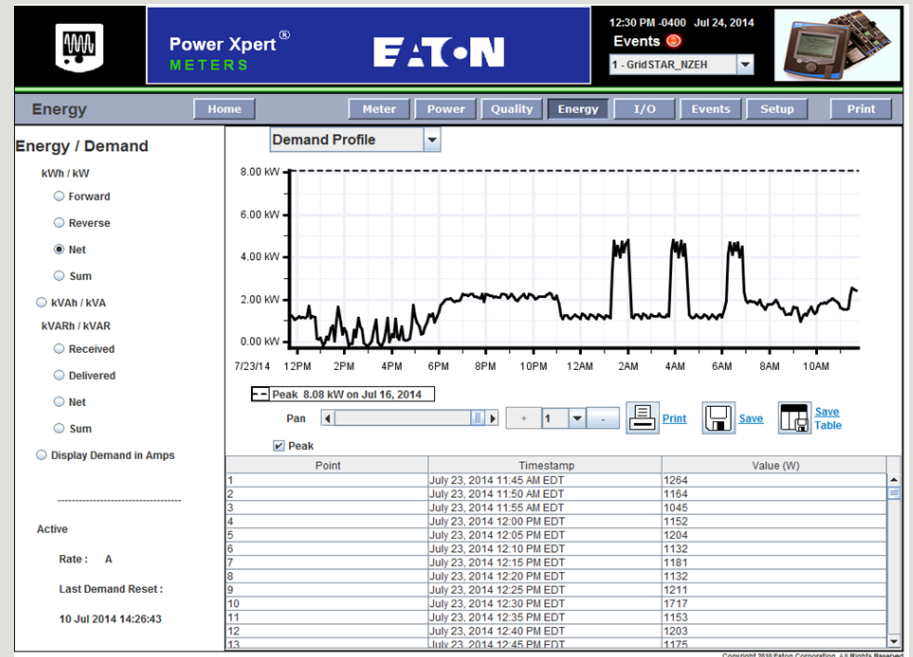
Power Xpert®
METERS
EATON
12:30 PM -0400 Jul 24, 2014
Events
1 - GridSTAR_NZEH

Energy
Home Meter Power Quality Energy I/O Events Setup Print

Energy / Demand
kWh / kW
Forward
Reverse
Net
Sum
kVAh / kVA
kVARh / kVAR
Received
Delivered
Net
Sum
Display Demand in Amps

------------------------------------

Active

Rate : A

Last Demand Reset :

10 Jul 2014 14:26:43

Demand Profile

8.00 kW
6.00 kW
4.00 kW
2.00 kW
0.00 kW
7/23/14 12PM 2PM 4PM 6PM 8PM 10PM 12AM 2AM 4AM 6AM 8AM 10AM

Peak 8.08 kW on Jul 16, 2014
Pan
+ 1 -
Print
Save
Save Table
Peak

| Point | Timestamp | Value (W) |
|---|---|---|
| 1 | July 23, 2014 11:45 AM EDT | 1264 |
| 2 | July 23, 2014 11:50 AM EDT | 1164 |
| 3 | July 23, 2014 11:55 AM EDT | 1045 |
| 4 | July 23, 2014 12:00 PM EDT | 1152 |
| 5 | July 23, 2014 12:05 PM EDT | 1204 |
| 6 | July 23, 2014 12:10 PM EDT | 1132 |
| 7 | July 23, 2014 12:15 PM EDT | 1181 |
| 8 | July 23, 2014 12:20 PM EDT | 1132 |
| 9 | July 23, 2014 12:25 PM EDT | 1211 |
| 10 | July 23, 2014 12:30 PM EDT | 1717 |
| 11 | July 23, 2014 12:35 PM EDT | 1153 |
| 12 | July 23, 2014 12:40 PM EDT | 1203 |
| 13 | July 23, 2014 12:45 PM EDT | 1175 |

Copyright 2010 Eaton Corporation. All Rights Reserved